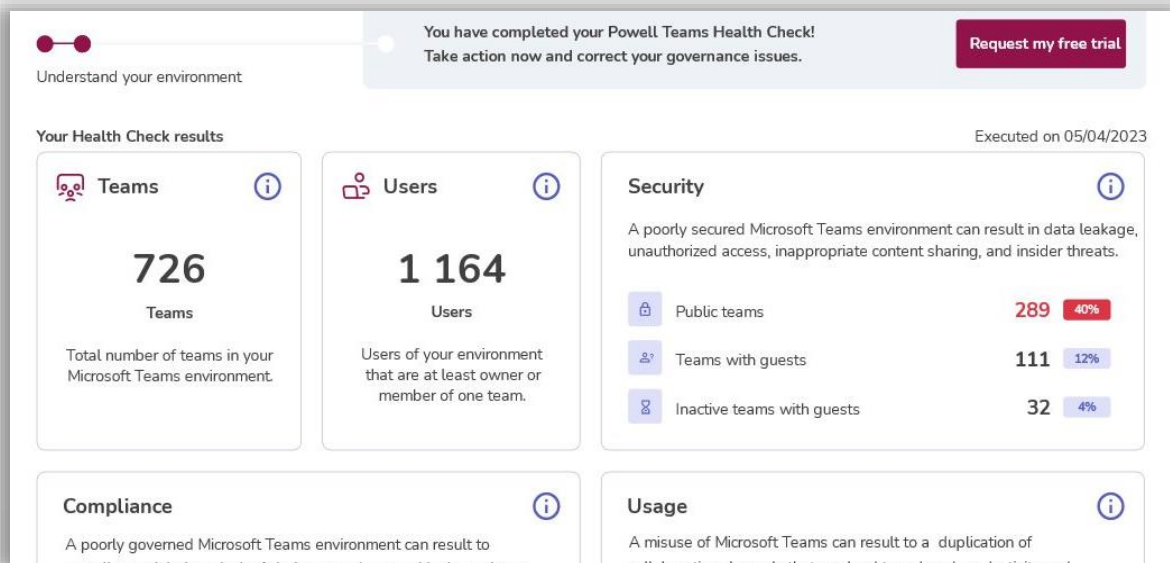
Understand your environment

You have completed your Powell Teams Health Check!
Take action now and correct your governance issues.

Request my free trial

Your Health Check results

Executed on 05/04/2023

Teams

726

Teams

Total number of teams in your Microsoft Teams environment.

Users

1 164

Users

Users of your environment that are at least owner or member of one team.

Security

A poorly secured Microsoft Teams environment can result in data leakage, unauthorized access, inappropriate content sharing, and insider threats.

| | | |
|---|---|---|
| Public teams | 289 | 40% |
| Teams with guests | 111 | 12% |
| Inactive teams with guests | 32 | 4% |

Compliance

A poorly governed Microsoft Teams environment can result to

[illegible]

Usage

A misuse of Microsoft Teams can result to a duplication of

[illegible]